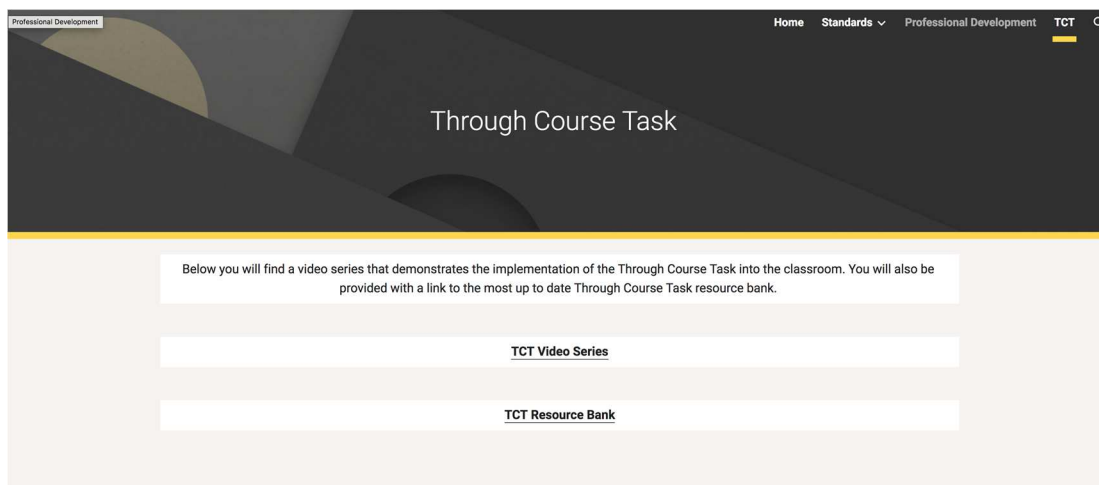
Professional Development

Home Standards Professional Development TCT

Through Course Task

Below you will find a video series that demonstrates the implementation of the Through Course Task into the classroom. You will also be provided with a link to the most up to date Through Course Task resource bank.

TCT Video Series

TCT Resource Bank